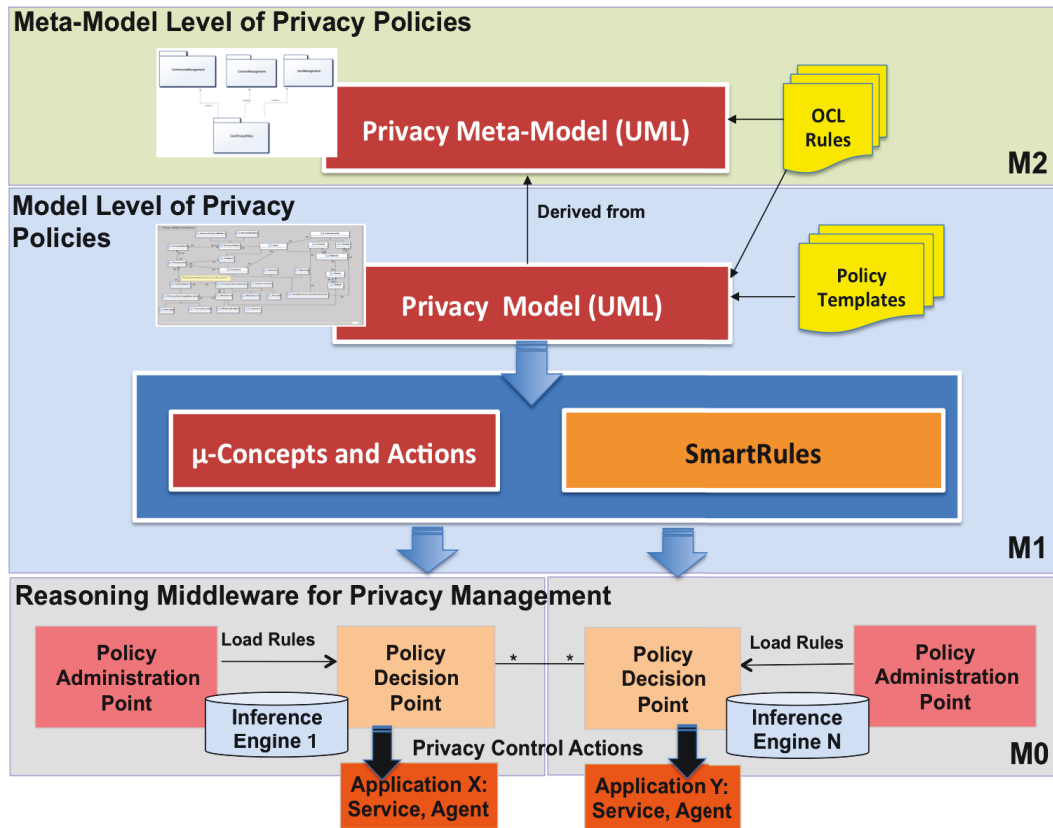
Meta-Model Level of Privacy Policies

Privacy Meta-Model (UML)

OCL Rules

M2

Model Level of Privacy Policies

Derived from

Privacy Model (UML)

Policy Templates

μ-Concepts and Actions

SmartRules

M1

Reasoning Middleware for Privacy Management

Policy Administration Point

Load Rules

Policy Decision Point

Inference Engine 1

*

*

Policy Decision Point

Load Rules

Policy Administration Point

Inference Engine N

Privacy Control Actions

M0

Application X: Service, Agent

Application Y: Service, Agent